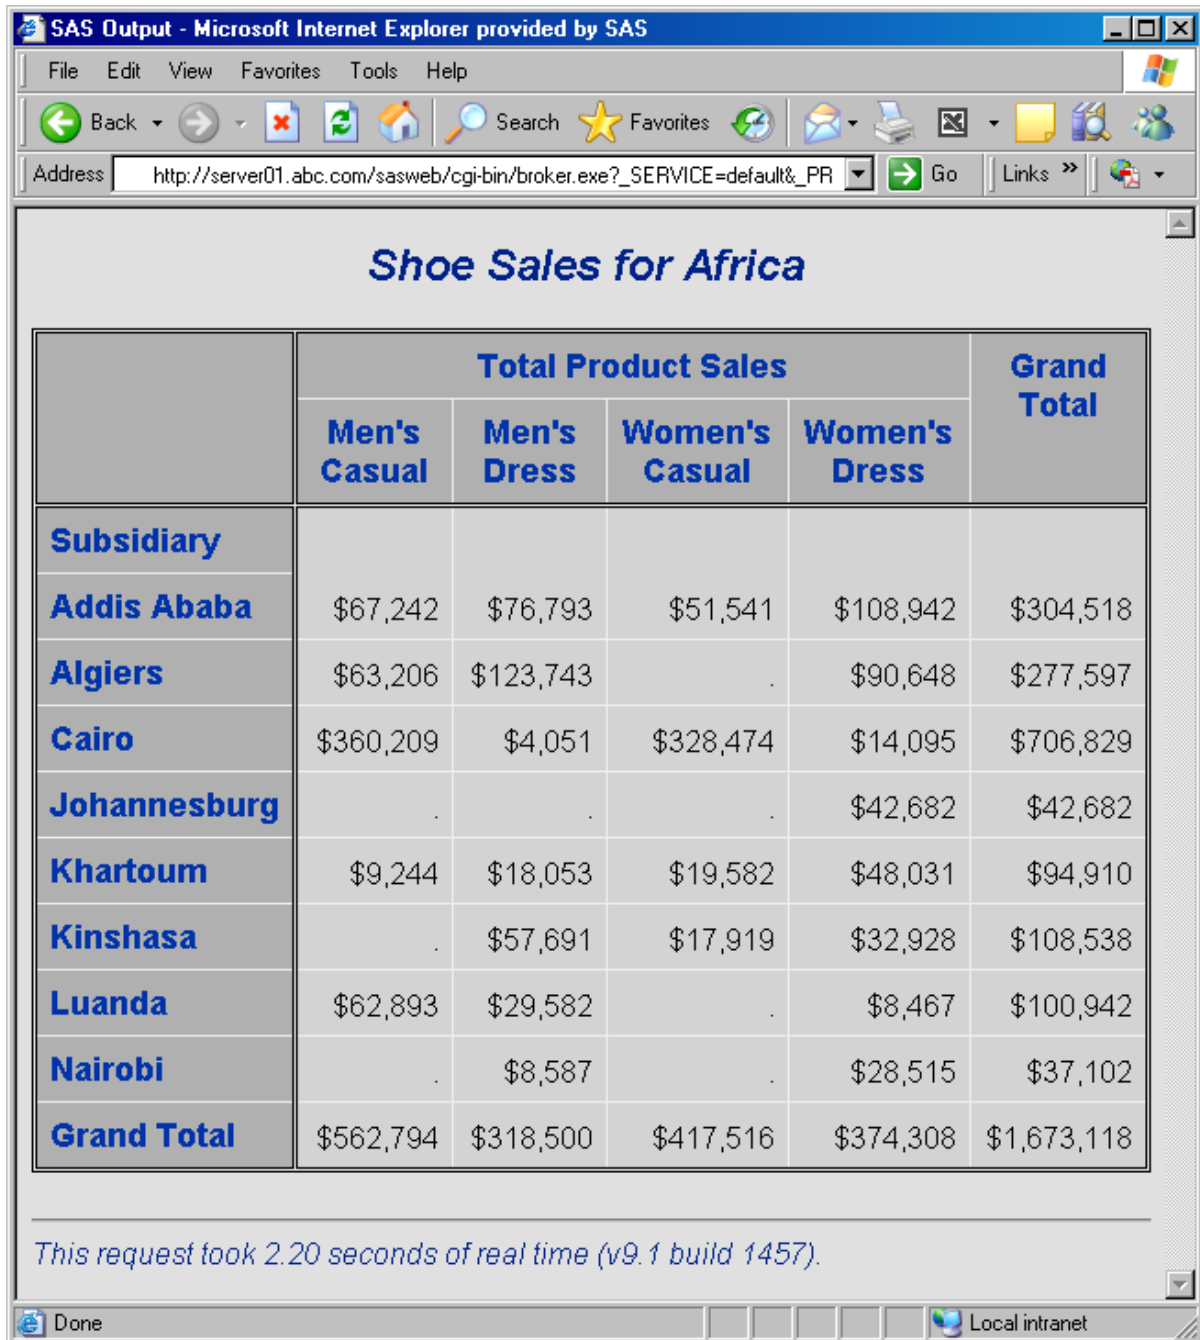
SAS Output - Microsoft Internet Explorer provided by SAS

File Edit View Favorites Tools Help

Back Search Favorites

Address http://server01.abc.com/sasweb/cgi-bin/broker.exe?_SERVICE=default&_PR Go Links

Shoe Sales for Africa

| | Total Product Sales | | | | Grand Total |
|---|---|---|---|---|---|
| | Men's Casual | Men's Dress | Women's Casual | Women's Dress | |
| Subsidiary | | | | | |
| Addis Ababa | \$67,242 | \$76,793 | \$51,541 | \$108,942 | \$304,518 |
| Algiers | \$63,206 | \$123,743 | . | \$90,648 | \$277,597 |
| Cairo | \$360,209 | \$4,051 | \$328,474 | \$14,095 | \$706,829 |
| Johannesburg | . | . | . | \$42,682 | \$42,682 |
| Khartoum | \$9,244 | \$18,053 | \$19,582 | \$48,031 | \$94,910 |
| Kinshasa | . | \$57,691 | \$17,919 | \$32,928 | \$108,538 |
| Luanda | \$62,893 | \$29,582 | . | \$8,467 | \$100,942 |
| Nairobi | . | \$8,587 | . | \$28,515 | \$37,102 |
| Grand Total | \$562,794 | \$318,500 | \$417,516 | \$374,308 | \$1,673,118 |

This request took 2.20 seconds of real time (v9.1 build 1457).

Done Local intranet